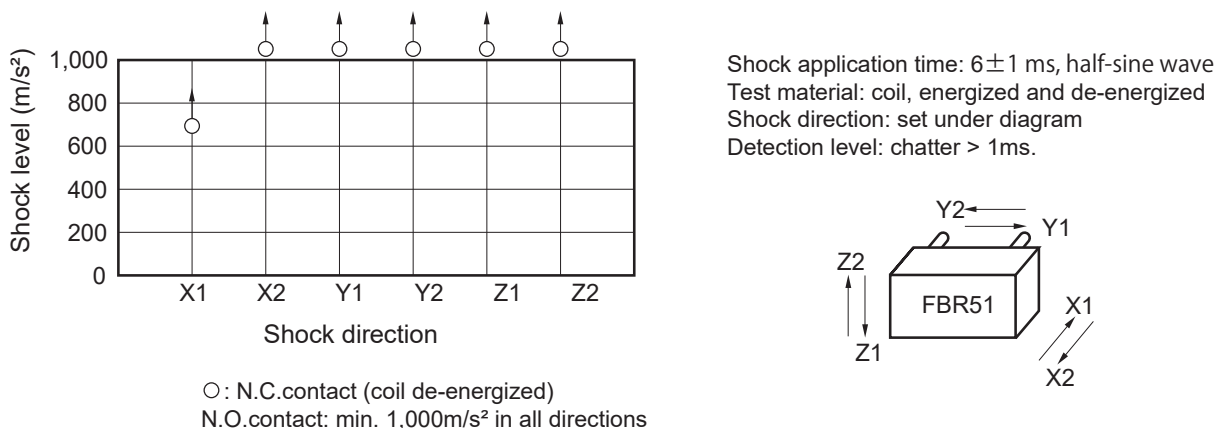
Shock level (m/s²)

1,000
800
600
400
200
0

X1 X2 Y1 Y2 Z1 Z2

Shock direction

○: N.C.contact (coil de-energized)
N.O.contact: min. 1,000m/s² in all directions

Shock application time: 6$\pm$1 ms, half-sine wave
Test material: coil, energized and de-energized
Shock direction: set under diagram
Detection level: chatter > 1ms.

Y2
Y1
Z2
FBR51
X1
Z1
X2